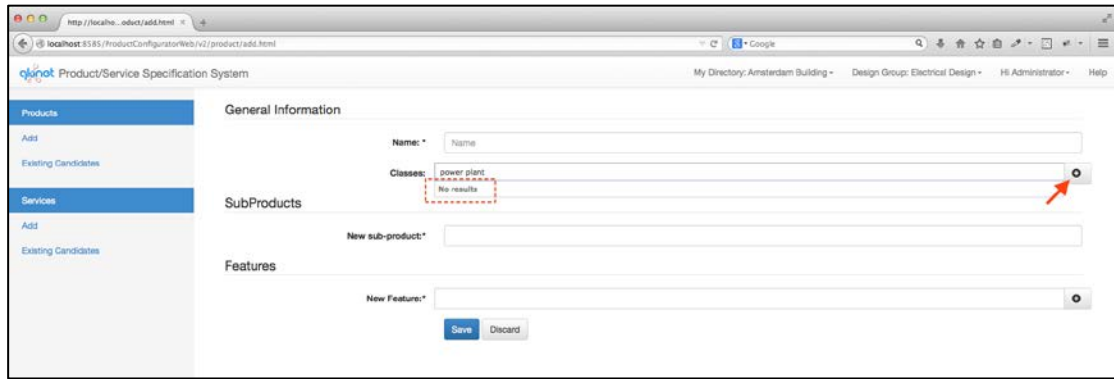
http://localho...oduct/add.html

localhost:8585/ProductConfiguratorWeb/v2/product/add.html

Google

qlonot Product/Service Specification System

My Directory: Amsterdam Building - Design Group: Electrical Design - Hi Administrator - Help

Products

Add

Existing Candidates

Services

Add

Existing Candidates

General Information

Name: * Name

Classes: power plant

No results

SubProducts

New sub-product:*

Features

New Feature:*

Save Discard